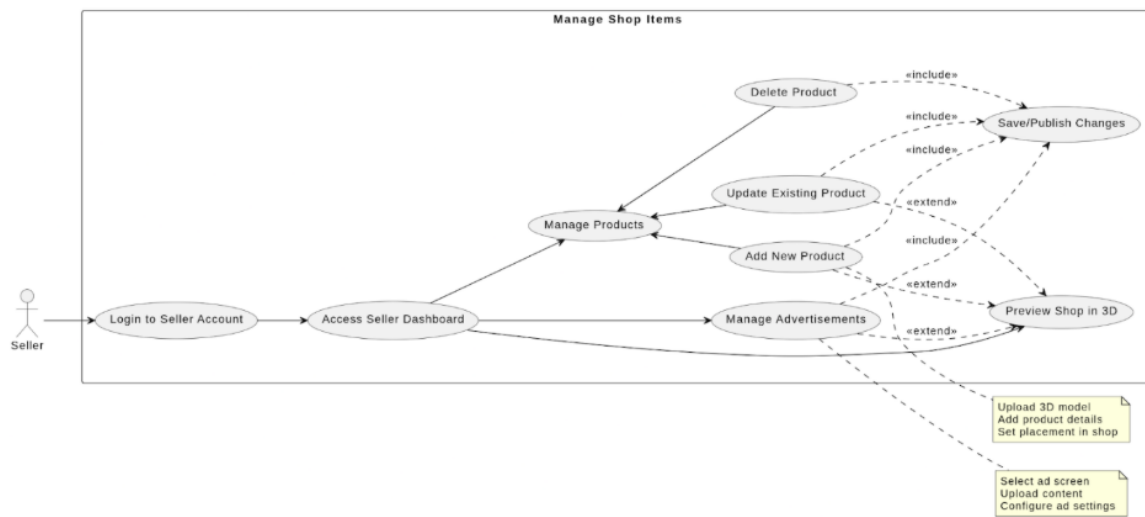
Manage Shop Items

Delete Product
«include»
Save/Publish Changes
«include»
«include»
Update Existing Product
«extend»
Manage Products
«include»
Add New Product
«extend»
Seller
Login to Seller Account
Access Seller Dashboard
Manage Advertisements
«extend»
Preview Shop in 3D

Upload 3D model
Add product details
Set placement in shop

Select ad screen
Upload content
Configure ad settings